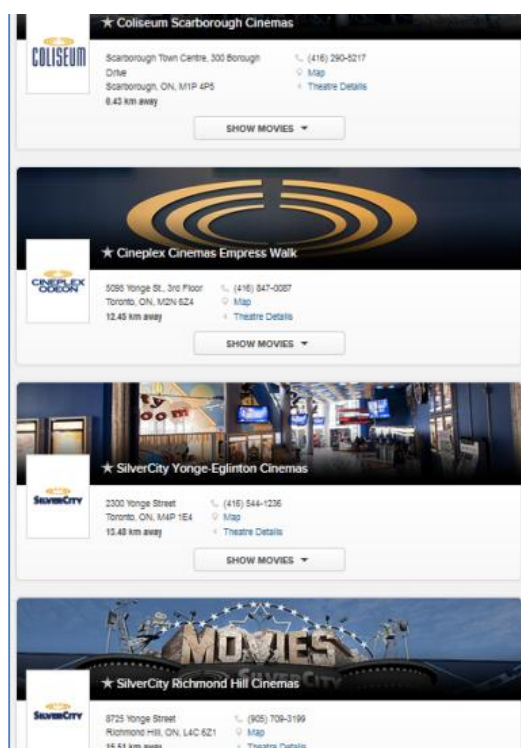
★ Coliseum Scarborough Cinemas

COLISEUM

Scarborough Town Centre, 300 Borough Drive
Scarborough, ON, M1P 4P5
0.43 km away

(416) 290-5217
Map
Theatre Details

SHOW MOVIES ▼

★ Cineplex Cinemas Empress Walk

CINEPLEX ODEON

5095 Yonge St., 3rd Floor
Toronto, ON, M2N 6Z4
12.45 km away

(416) 847-0087
Map
Theatre Details

SHOW MOVIES ▼

★ SilverCity Yonge-Eglinton Cinemas

SilverCity

2300 Yonge Street
Toronto, ON, M4P 1E4
15.48 km away

(416) 544-1236
Map
Theatre Details

SHOW MOVIES ▼

MOVIES

★ SilverCity Richmond Hill Cinemas

SilverCity

8725 Yonge Street
Richmond Hill, ON, L4C 6Z1
15.51 km away

(905) 709-3199
Map
Theatre Details